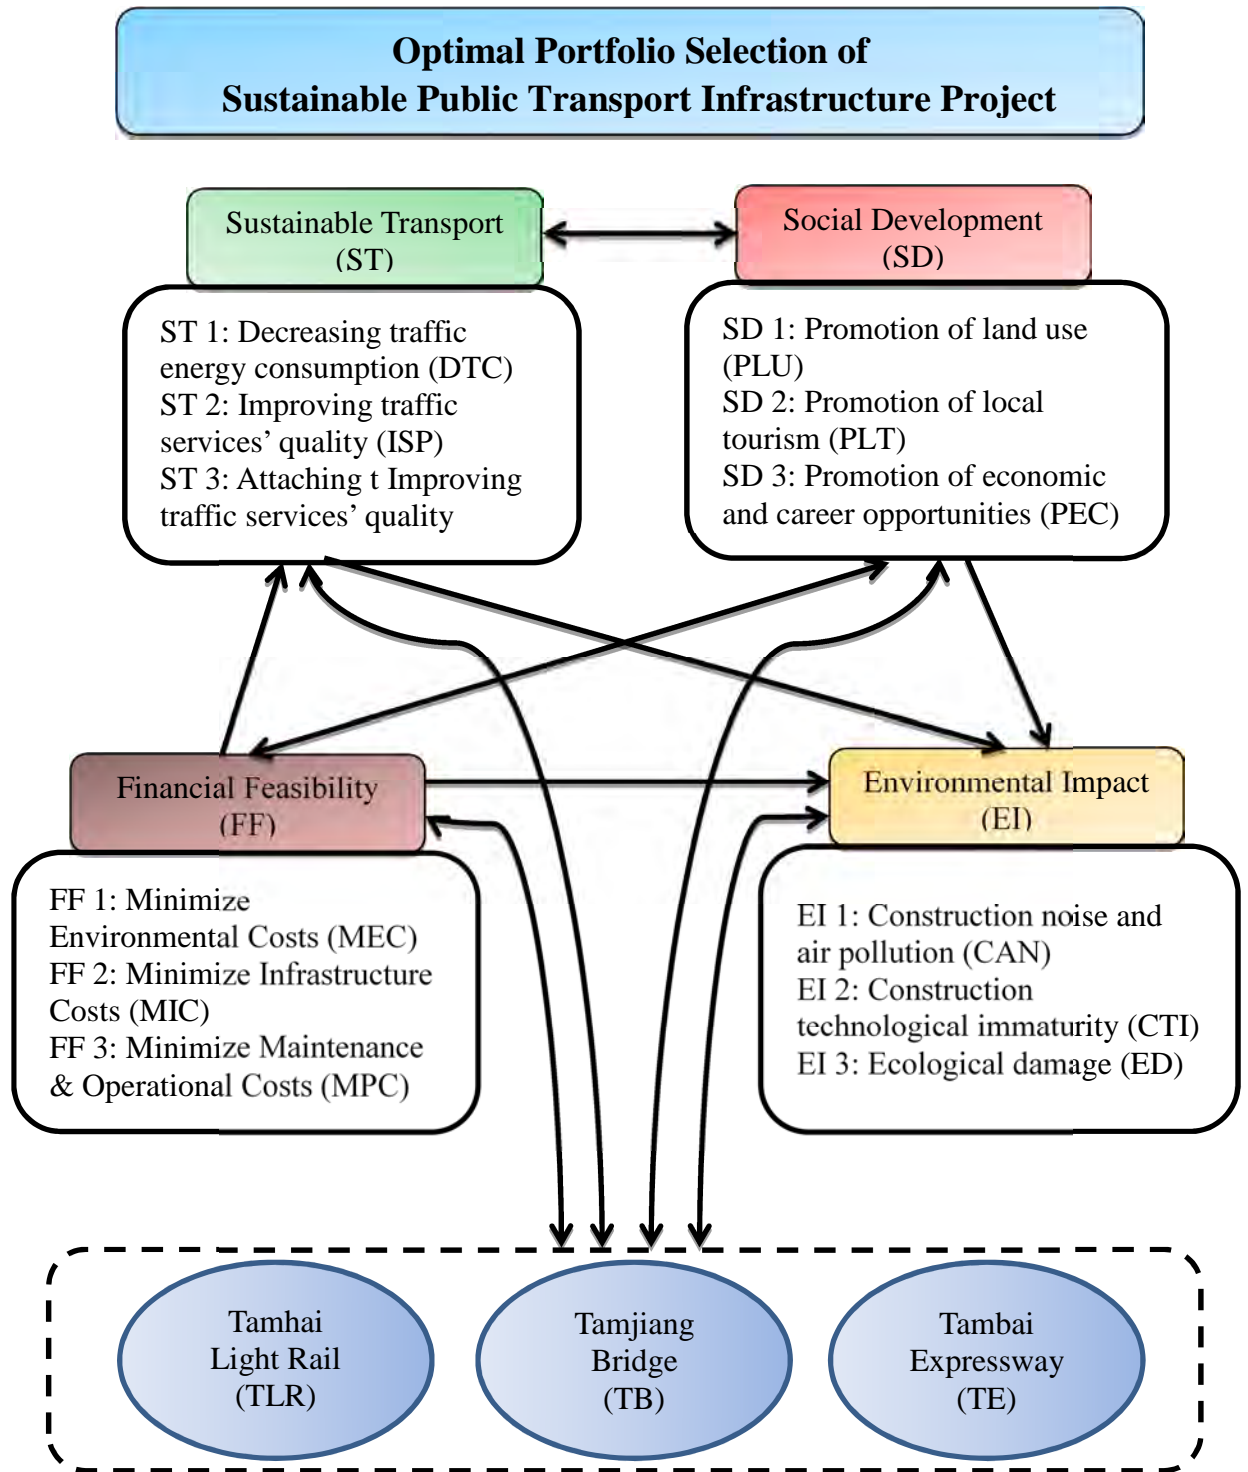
Optimal Portfolio Selection of
Sustainable Public Transport Infrastructure Project

Sustainable Transport
(ST)

Social Development
(SD)

ST 1: Decreasing traffic energy consumption (DTC)
ST 2: Improving traffic services' quality (ISP)
ST 3: Attaching t Improving traffic services' quality

SD 1: Promotion of land use (PLU)
SD 2: Promotion of local tourism (PLT)
SD 3: Promotion of economic and career opportunities (PEC)

Financial Feasibility
(FF)

Environmental Impact
(EI)

FF 1: Minimize Environmental Costs (MEC)
FF 2: Minimize Infrastructure Costs (MIC)
FF 3: Minimize Maintenance & Operational Costs (MPC)

EI 1: Construction noise and air pollution (CAN)
EI 2: Construction technological immaturity (CTI)
EI 3: Ecological damage (ED)

Tamhai
Light Rail
(TLR)

Tamjiang
Bridge
(TB)

Tambai
Expressway
(TE)